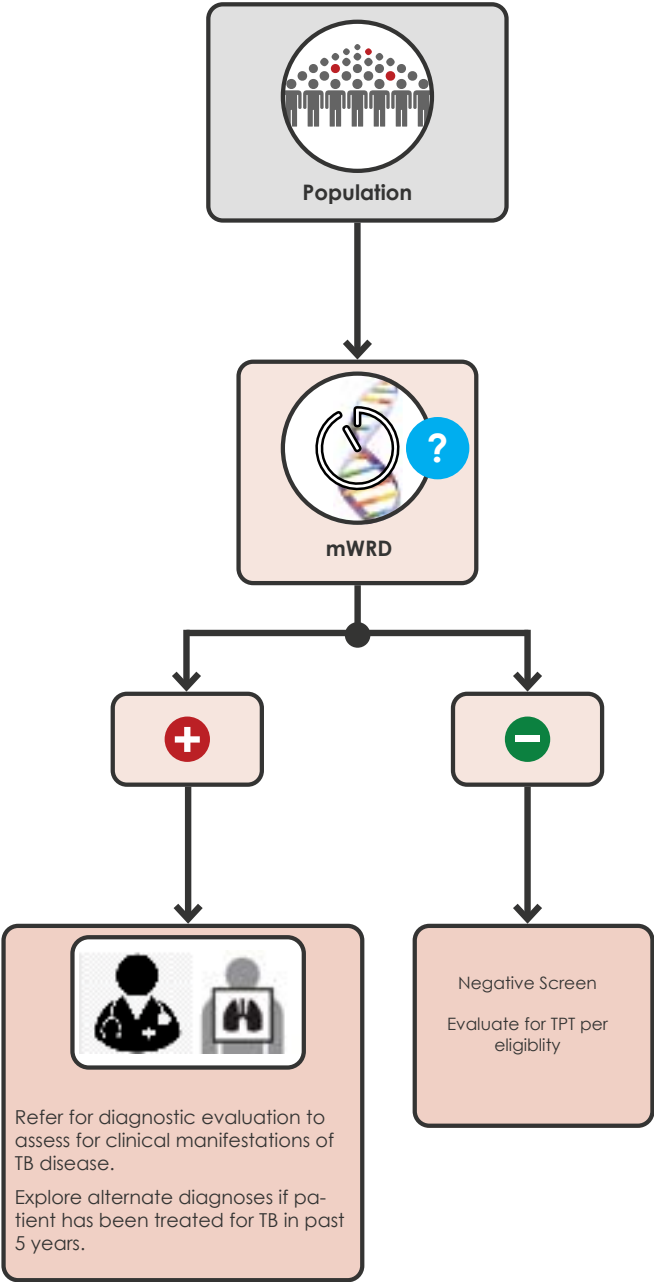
Population

mWRD

Refer for diagnostic evaluation to assess for clinical manifestations of TB disease.

Explore alternate diagnoses if patient has been treated for TB in past 5 years.

Negative Screen

Evaluate for TPT per eligiblity